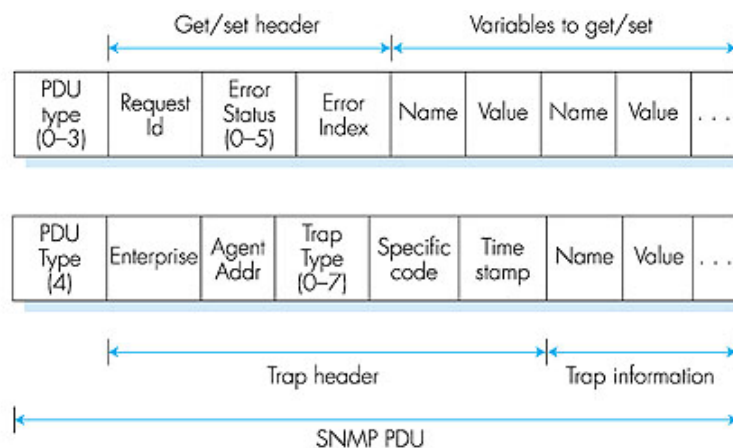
Get/set header

Variables to get/set

| PDU type (0–3) | Request Id | Error Status (0–5) | Error Index | Name | Value | Name | Value | . . . |
|---|---|---|---|---|---|---|---|---|

| PDU Type (4) | Enterprise | Agent Addr | Trap Type (0–7) | Specific code | Time stamp | Name | Value | . . . |
|---|---|---|---|---|---|---|---|---|

Trap header

Trap information

SNMP PDU